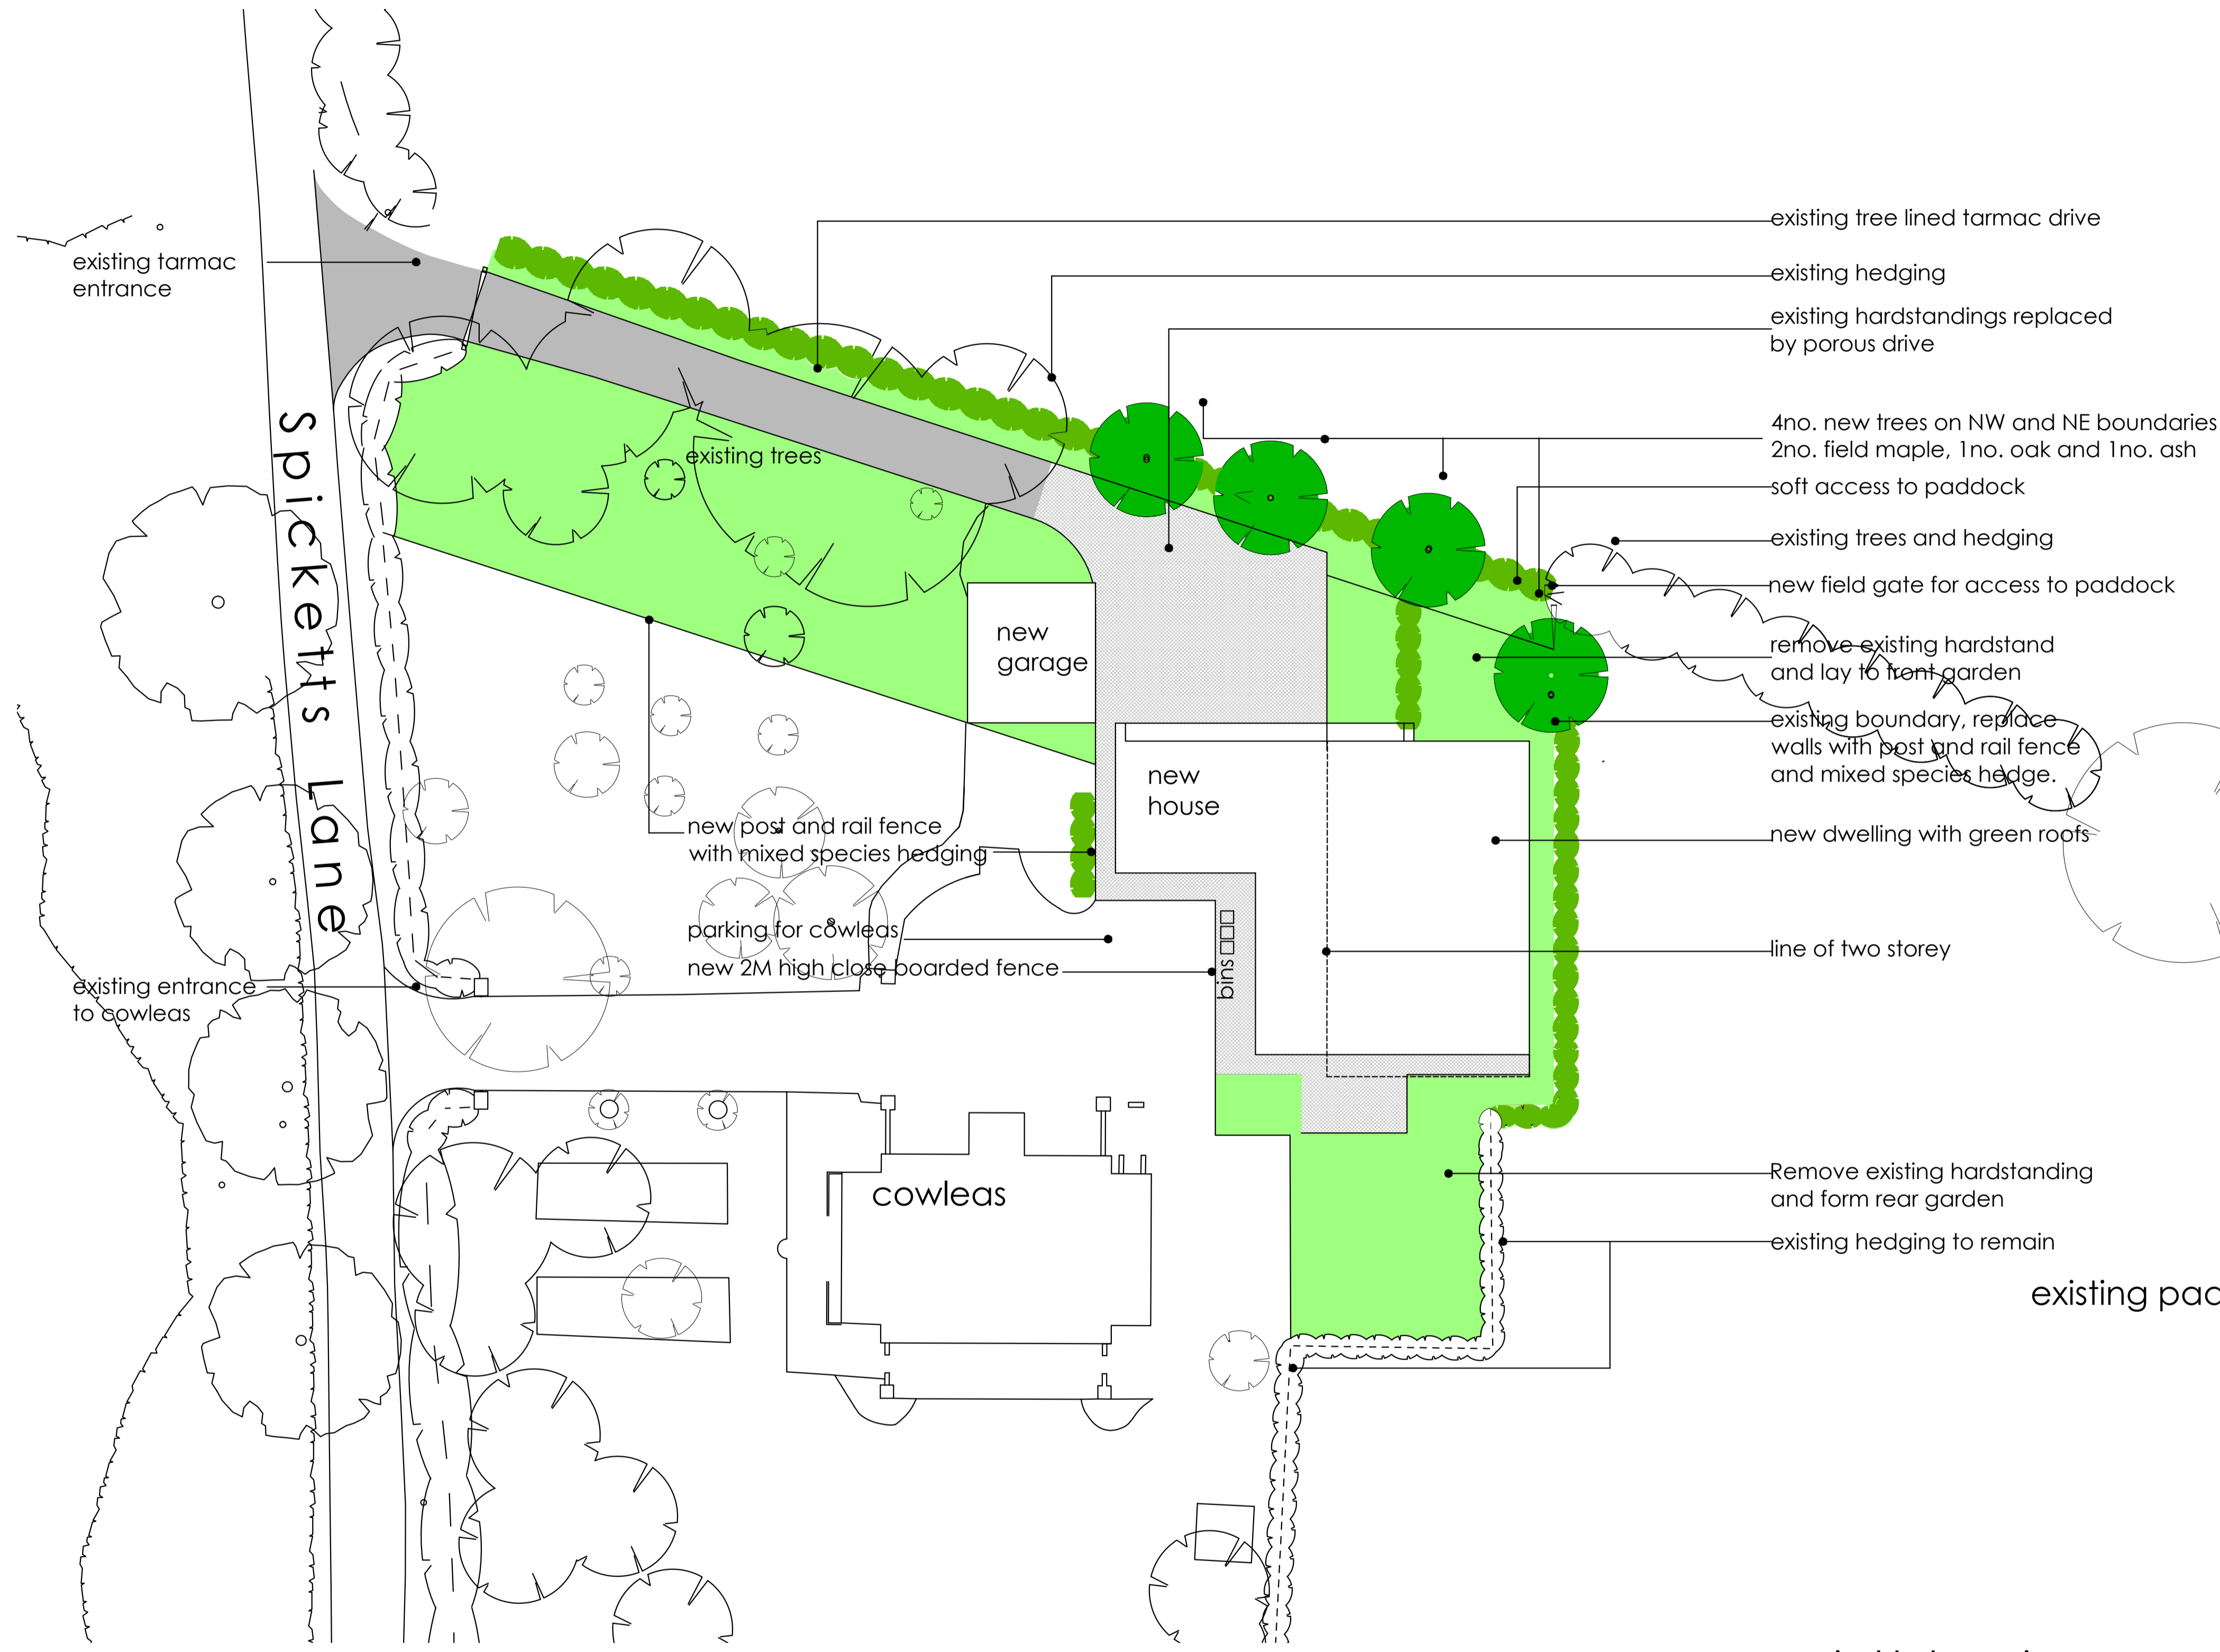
existing tarmac entrance

Spicketts Lane

existing trees

new garage

new house

new post and rail fence with mixed species hedging

parking for cowleas

new 2M high close boarded fence

bins

existing entrance to cowleas

cowleas

existing tree lined tarmac drive

existing hedging

existing hardstandings replaced by porous drive

4no. new trees on NW and NE boundaries 2no. field maple, 1no. oak and 1no. ash

soft access to paddock

existing trees and hedging

new field gate for access to paddock

remove existing hardstand and lay to front garden

existing boundary, replace walls with post and rail fence and mixed species hedge.

new dwelling with green roofs

line of two storey

Remove existing hardstanding and form rear garden

existing hedging to remain

existing pac